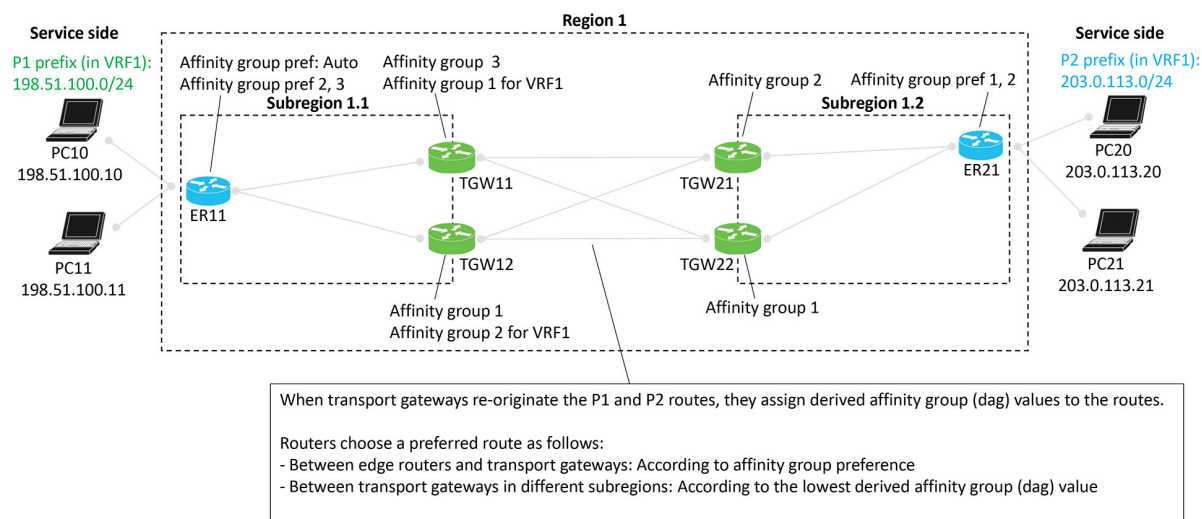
Service side

P1 prefix (in VRF1):
198.51.100.0/24

PC10
198.51.100.10

PC11
198.51.100.11

Region 1

Affinity group pref: Auto
Affinity group pref 2, 3

Subregion 1.1

ER11

Affinity group 3
Affinity group 1 for VRF1

TGW11

TGW12

Affinity group 1
Affinity group 2 for VRF1

Affinity group 2

TGW21

TGW22

Affinity group 1

Subregion 1.2

Affinity group pref 1, 2

ER21

Service side

P2 prefix (in VRF1):
203.0.113.0/24

PC20
203.0.113.20

PC21
203.0.113.21

When transport gateways re-originate the P1 and P2 routes, they assign derived affinity group (dag) values to the routes.

Routers choose a preferred route as follows:
- Between edge routers and transport gateways: According to affinity group preference
- Between transport gateways in different subregions: According to the lowest derived affinity group (dag) value